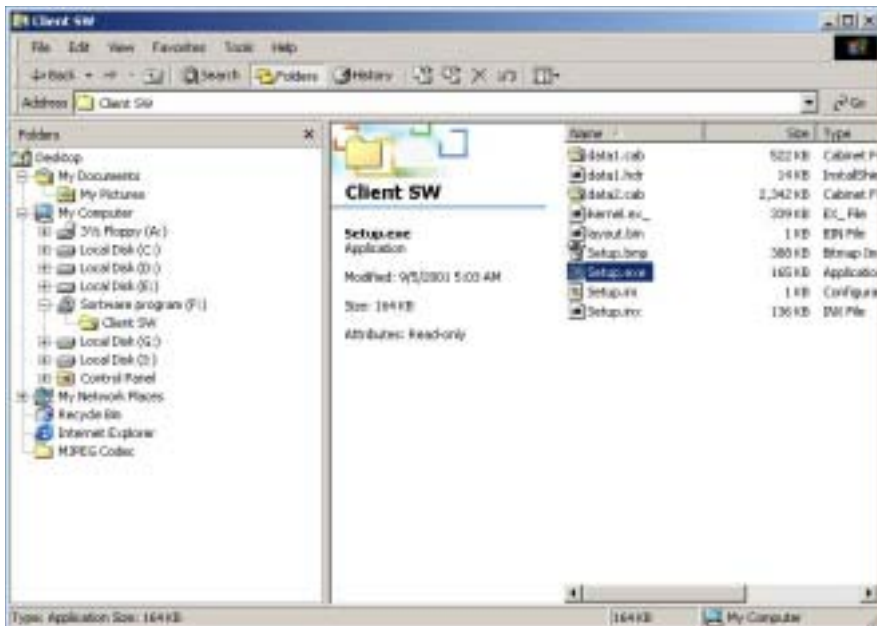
Client SW

File Edit View Favorites Tools Help

Back Search Folders History

Address Client SW

Go

Folders

Desktop
My Documents
My Pictures
My Computer
3½ Floppy (A:)
Local Disk (C:)
Local Disk (D:)
Local Disk (E:)
Software program (F:)
Client SW
Local Disk (G:)
Local Disk (I:)
Control Panel
My Network Places
Recycle Bin
Internet Explorer
MJPEG Codec

Client SW

Setup.exe
Application

Modified: 9/5/2001 5:03 AM

Size: 164 KB

Attributes: Read-only

| Name | Size | Type |
|---|---|---|
| data1.cab | 522 KB | Cabinet F |
| data1.hdr | 14 KB | InstallShie |
| data2.cab | 2,342 KB | Cabinet F |
| kernel.ex_ | 339 KB | EX_ File |
| layout.bin | 1 KB | BIN File |
| Setup.bmp | 388 KB | Bitmap Im |
| Setup.exe | 165 KB | Applicatio |
| Setup.ini | 1 KB | Configura |
| Setup.inx | 136 KB | INX File |

Type: Application Size: 164 KB

164 KB

My Computer